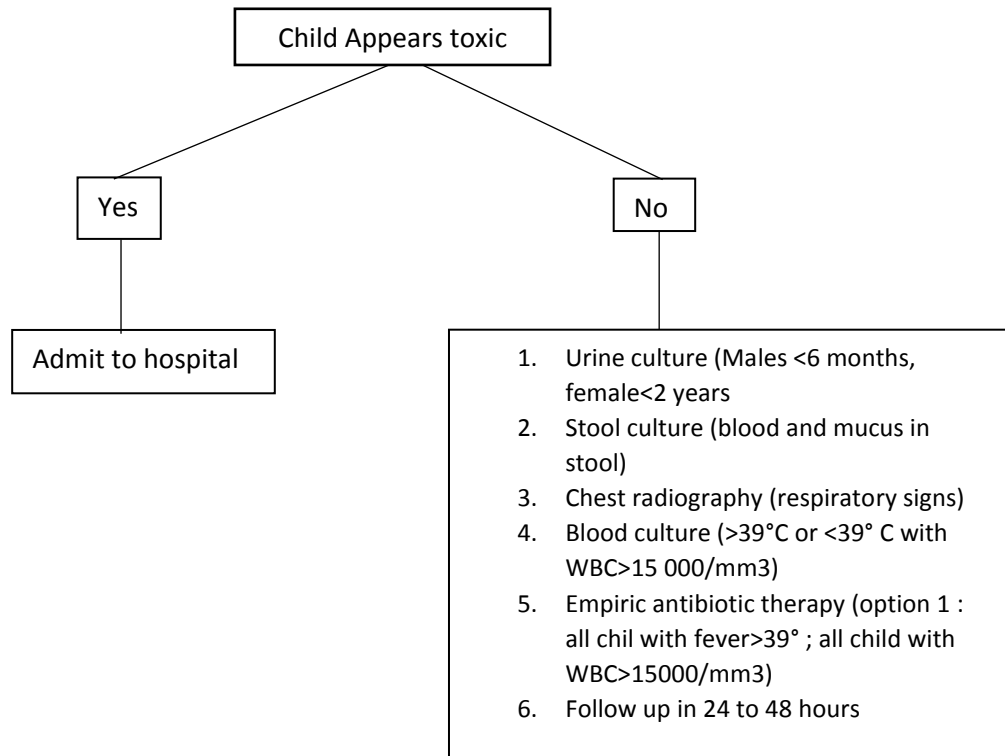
Child Appears toxic

Yes

No

Admit to hospital

1. Urine culture (Males <6 months, female<2 years
2. Stool culture (blood and mucus in stool)
3. Chest radiography (respiratory signs)
4. Blood culture (>39°C or <39° C with WBC>15 000/mm3)
5. Empiric antibiotic therapy (option 1 : all chil with fever>39° ; all child with WBC>15000/mm3)
6. Follow up in 24 to 48 hours